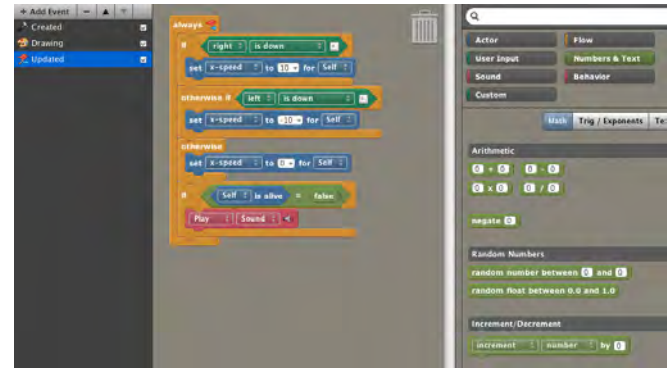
+ Add Event
Created
Drawing
Updated

always
if right is down
set x-speed to 10 for Self
otherwise if left is down
set x-speed to -10 for Self
otherwise
set x-speed to 0 for Self
if Self is alive = false
Play Sound

Actor
Flow
User Input
Numbers & Text
Sound
Behavior
Custom

Math
Trig / Exponents
Te

Arithmetic
0 + 0
0 - 0
0 × 0
0 / 0

negate 0

Random Numbers
random number between 0 and 0
random float between 0.0 and 1.0

Increment/Decrement
increment
number
by 0